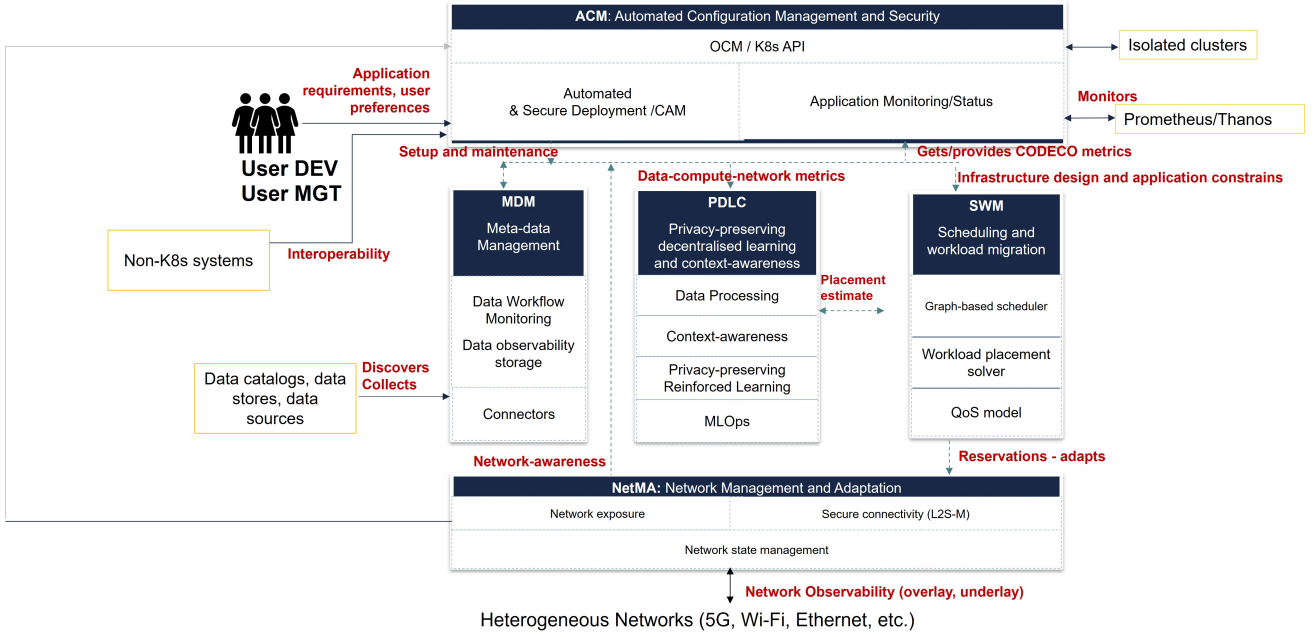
ACM: Automated Configuration Management and Security

OCM / K8s API

Automated & Secure Deployment /CAM

Application Monitoring/Status

Isolated clusters

Monitors

Prometheus/Thanos

Application requirements, user preferences

User DEV
User MGT

Setup and maintenance

Gets/provides CODECO metrics

Data-compute-network metrics

Infrastructure design and application constrains

Non-K8s systems

Interoperability

MDM
Meta-data Management

Data Workflow Monitoring

Data observability storage

Connectors

PDLC
Privacy-preserving decentralised learning and context-awareness

Data Processing

Context-awareness

Privacy-preserving Reinforced Learning

MLOps

Placement estimate

SWM
Scheduling and workload migration

Graph-based scheduler

Workload placement solver

QoS model

Data catalogs, data stores, data sources

Discovers Collects

Network-awareness

Reservations - adapts

NetMA: Network Management and Adaptation

Network exposure

Secure connectivity (L2S-M)

Network state management

Network Observability (overlay, underlay)

Heterogeneous Networks (5G, Wi-Fi, Ethernet, etc.)